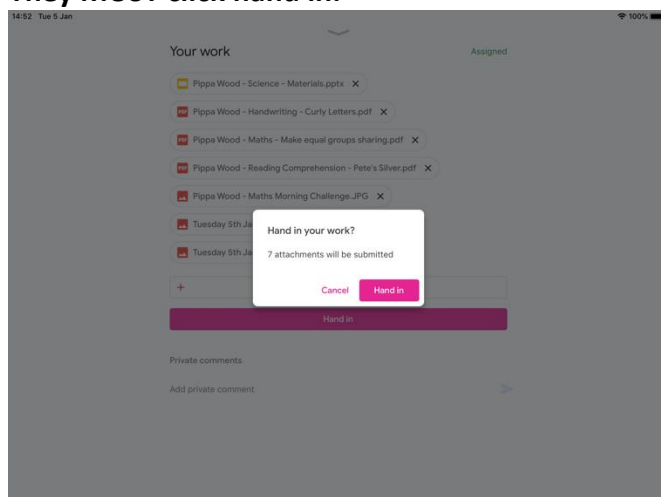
They MUST click hand in.

14:52 Tue 5 Jan

100%

Your work

Assigned

Pippa Wood - Science - Materials.pptx ×

PDF Pippa Wood - Handwriting - Curly Letters.pdf ×

PDF Pippa Wood - Maths - Make equal groups sharing.pdf ×

PDF Pippa Wood - Reading Comprehension - Pete's Silver.pdf ×

Pippa Wood - Maths Morning Challenge.JPG ×

Tuesday 5th Ja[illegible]

Tuesday 5th Ja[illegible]

+

Hand in

Private comments

Add private comment

Hand in your work?

7 attachments will be submitted

Cancel

Hand in